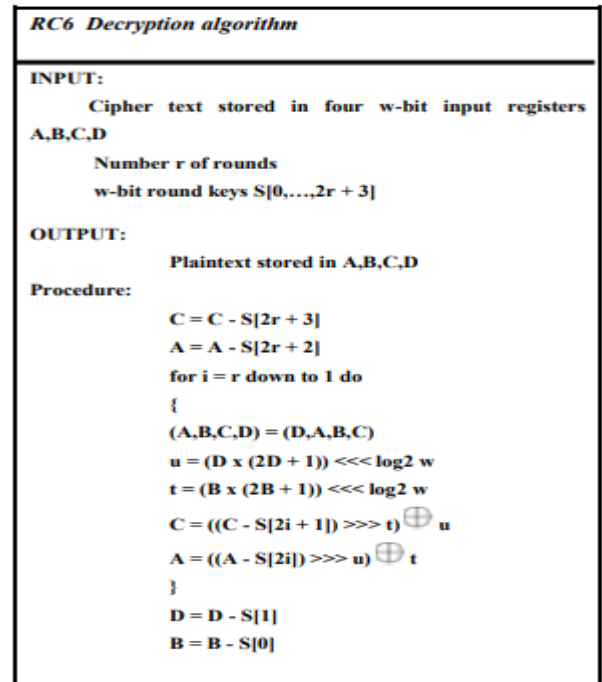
RC6 Decryption algorithm

INPUT:

Cipher text stored in four w-bit input registers A,B,C,D

Number r of rounds

w-bit round keys S[0,…,2r + 3]

OUTPUT:

Plaintext stored in A,B,C,D

Procedure:

C = C - S[2r + 3]

A = A - S[2r + 2]

for i = r down to 1 do

{

(A,B,C,D) = (D,A,B,C)

u = (D x (2D + 1)) <<< log2 w

t = (B x (2B + 1)) <<< log2 w

C = ((C - S[2i + 1]) >>> t) $\oplus$ u

A = ((A - S[2i]) >>> u) $\oplus$ t

}

D = D - S[1]

B = B - S[0]